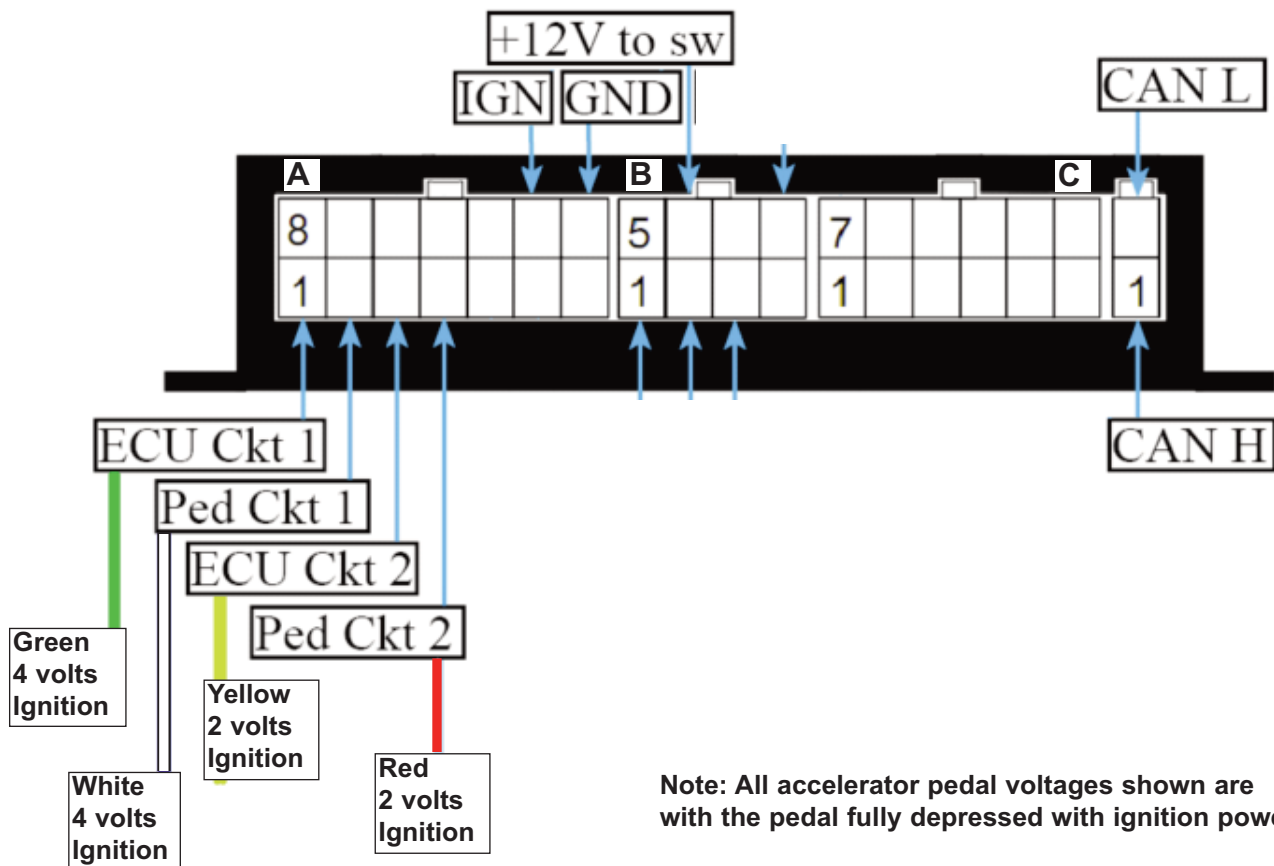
+12V to sw

IGN GND

CAN L

A

B

C

8

1

5

1

7

1

1

ECU Ckt 1

Ped Ckt 1

ECU Ckt 2

Ped Ckt 2

CAN H

Green
4 volts
Ignition

White
4 volts
Ignition

Yellow
2 volts
Ignition

Red
2 volts
Ignition

Note: All accelerator pedal voltages shown are with the pedal fully depressed with ignition pow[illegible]